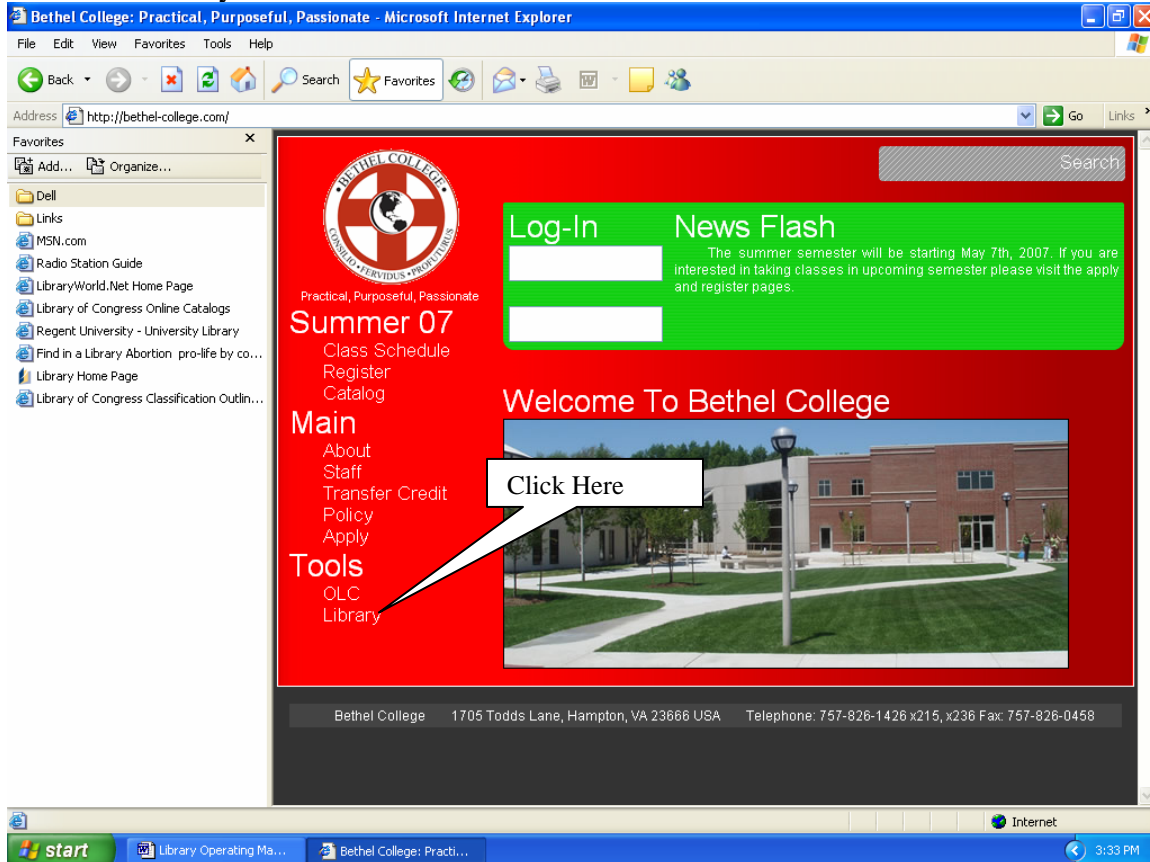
Bethel College: Practical, Purposeful, Passionate - Microsoft Internet Explorer

File Edit View Favorites Tools Help

Back Search Favorites

Address http://bethel-college.com/ Go Links

Favorites
Add... Organize...
Dell
Links
MSN.com
Radio Station Guide
LibraryWorld.Net Home Page
Library of Congress Online Catalogs
Regent University - University Library
Find in a Library Abortion pro-life by co...
Library Home Page
Library of Congress Classification Outlin...

BETHEL COLLEGE
CONSILIO • FERVIDUS • PROFUTURUS

Practical, Purposeful, Passionate

Search

Log-In

News Flash
The summer semester will be starting May 7th, 2007. If you are interested in taking classes in upcoming semester please visit the apply and register pages.

Summer 07
Class Schedule
Register
Catalog

Main
About
Staff
Transfer Credit
Policy
Apply

Tools
OLC
Library

Welcome To Bethel College

Click Here

Bethel College 1705 Todds Lane, Hampton, VA 23666 USA Telephone: 757-826-1426 x215, x236 Fax: 757-826-0458

Internet

start Library Operating Ma... Bethel College: Practi... 3:33 PM